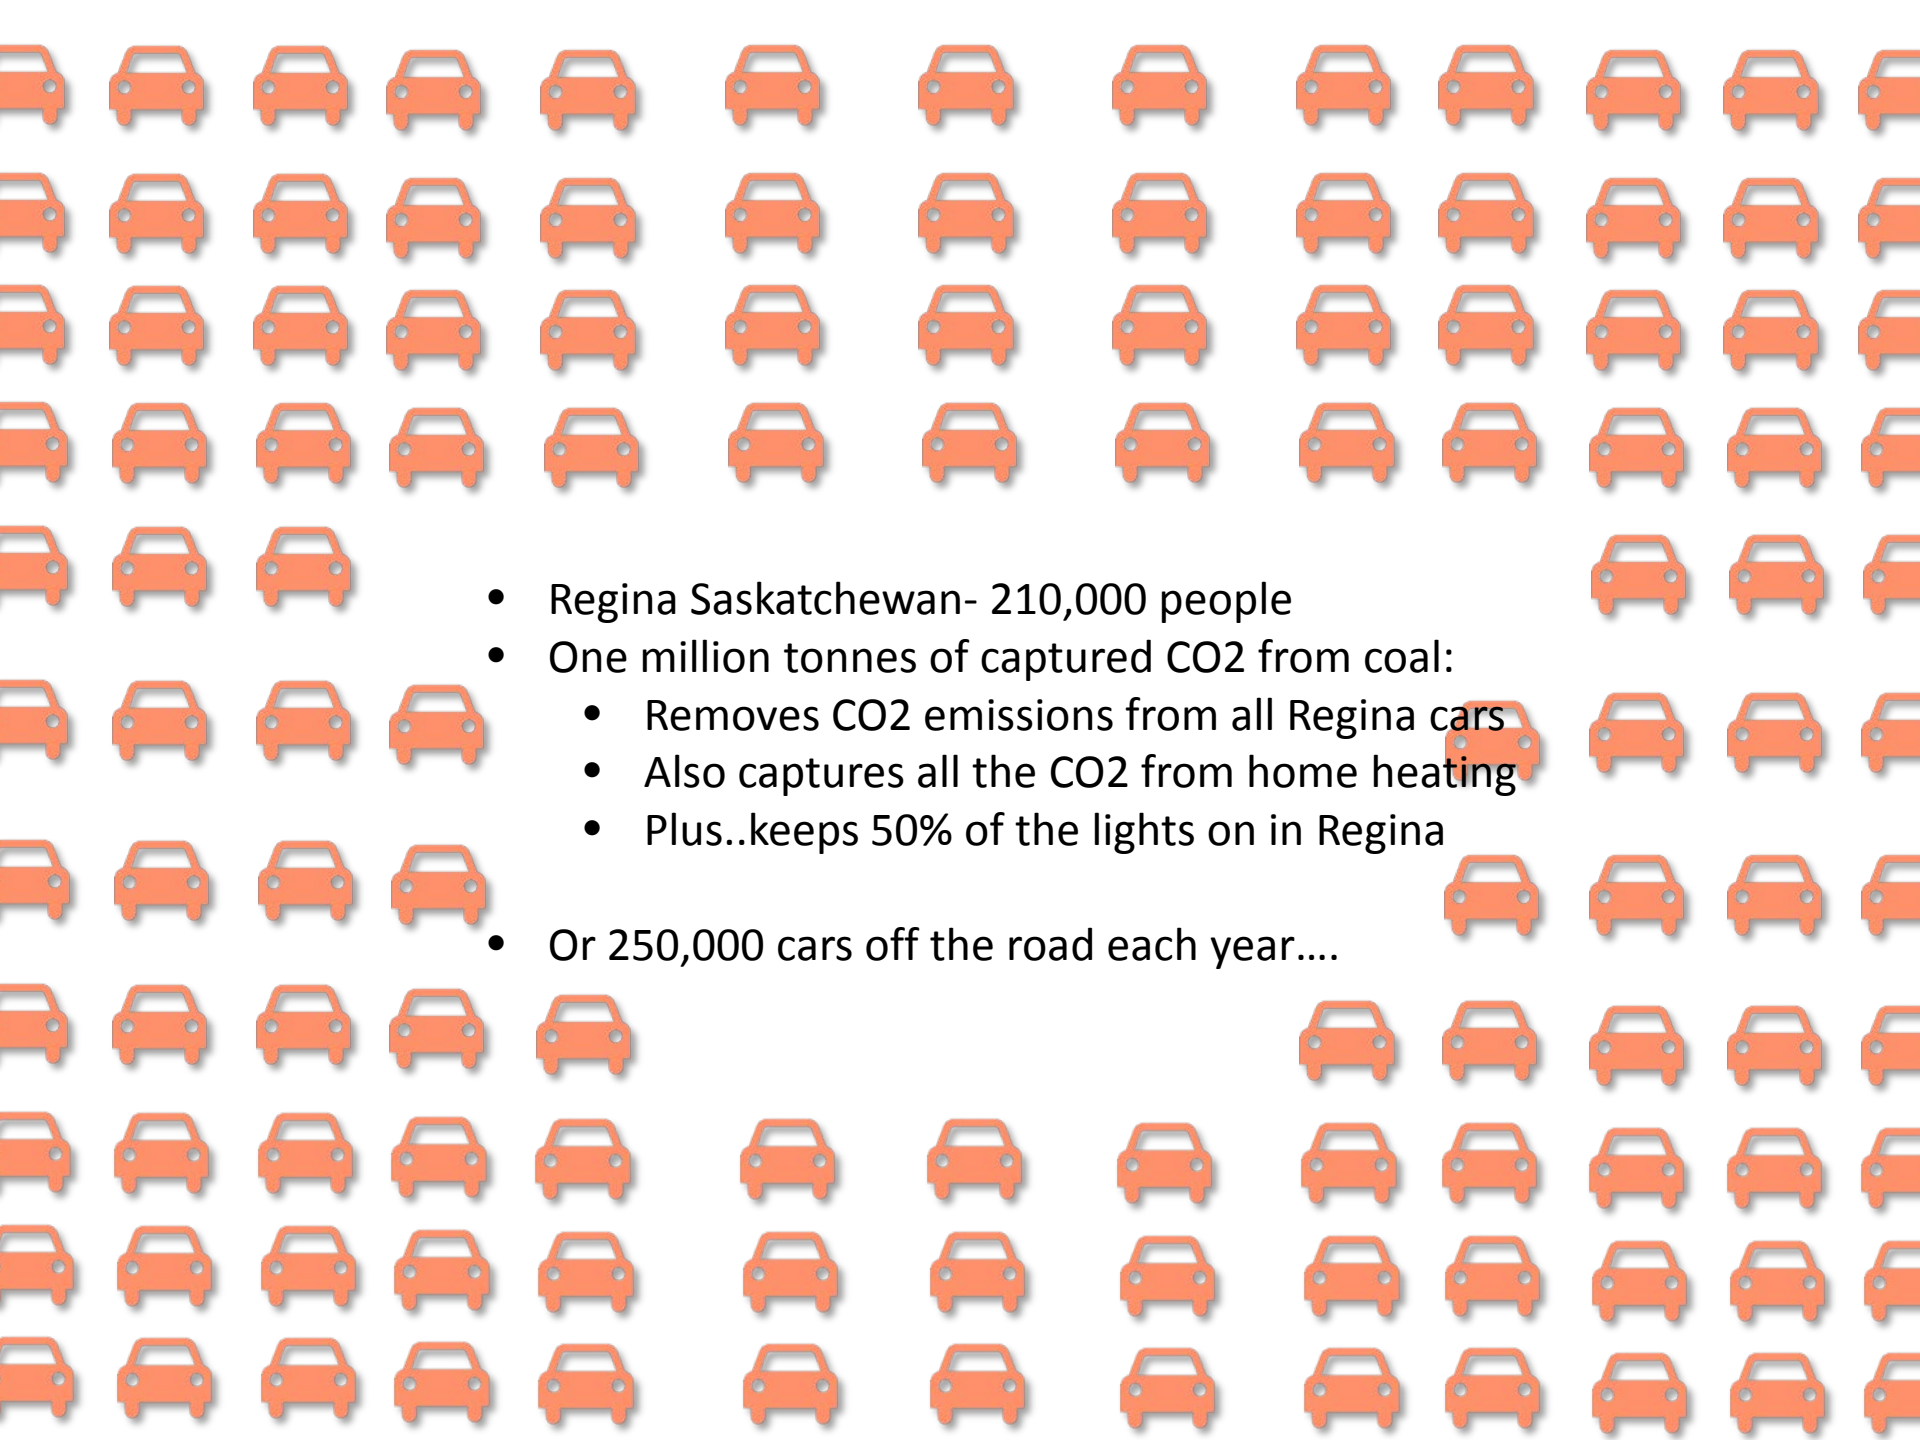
- Regina Saskatchewan- 210,000 people
- One million tonnes of captured CO2 from coal:
  - Removes CO2 emissions from all Regina cars
  - Also captures all the CO2 from home heating
  - Plus..keeps 50% of the lights on in Regina

- Or 250,000 cars off the road each year….